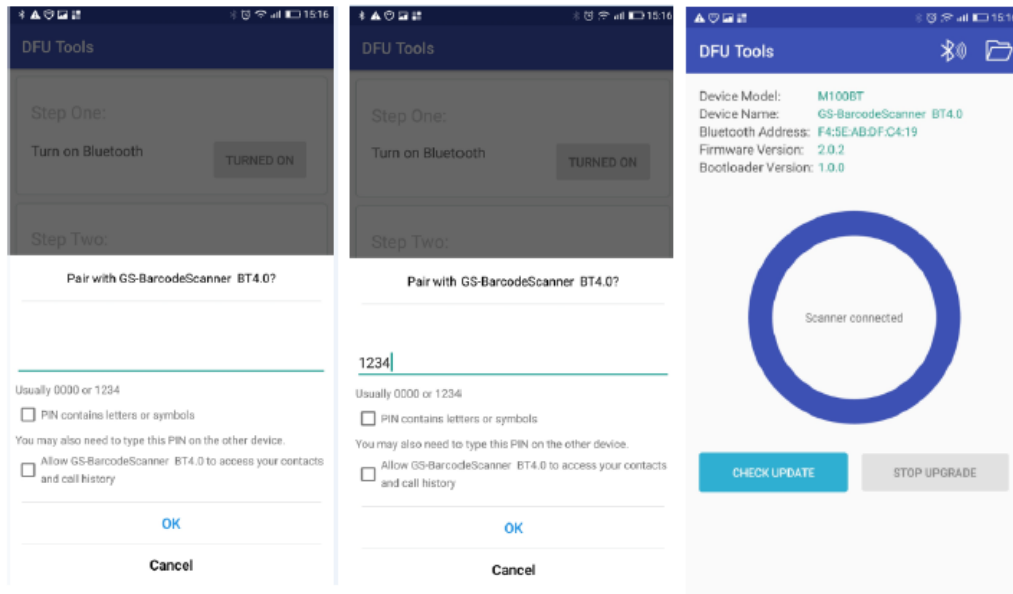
15:16

DFU Tools

Step One:

Turn on Bluetooth

TURNED ON

Step Two:

Pair with GS-BarcodeScanner BT4.0?

Usually 0000 or 1234

PIN contains letters or symbols

You may also need to type this PIN on the other device.

Allow GS-BarcodeScanner BT4.0 to access your contacts and call history

OK

Cancel

15:16

DFU Tools

Step One:

Turn on Bluetooth

TURNED ON

Step Two:

Pair with GS-BarcodeScanner BT4.0?

1234

Usually 0000 or 1234

PIN contains letters or symbols

You may also need to type this PIN on the other device.

Allow GS-BarcodeScanner BT4.0 to access your contacts and call history

OK

Cancel

15:16

DFU Tools

Device Model: M100BT
Device Name: GS-BarcodeScanner BT4.0
Bluetooth Address: F4:5E:AB:DF:C4:19
Firmware Version: 2.0.2
Bootloader Version: 1.0.0

Scanner connected

CHECK UPDATE

STOP UPGRADE